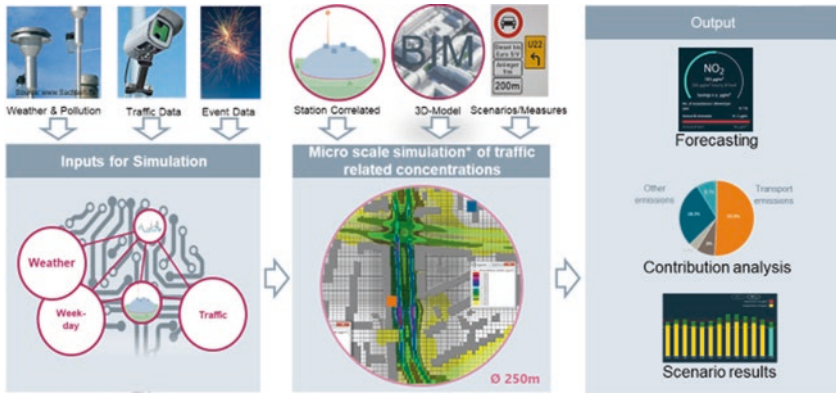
Source: www.Sachsen.de

Weather & Pollution

Traffic Data

Event Data

Inputs for Simulation

Weather

Week-day

Traffic

BIM

Diesel bis Euro 5/V

Anlieger frei

U22

200m

Station Correlated

3D-Model

Scenarios/Measures

Micro scale simulation* of traffic related concentrations

Ø 250m

Output

$NO_2$

Forecasting

Other emissions

Transport emissions

Contribution analysis

Scenario results